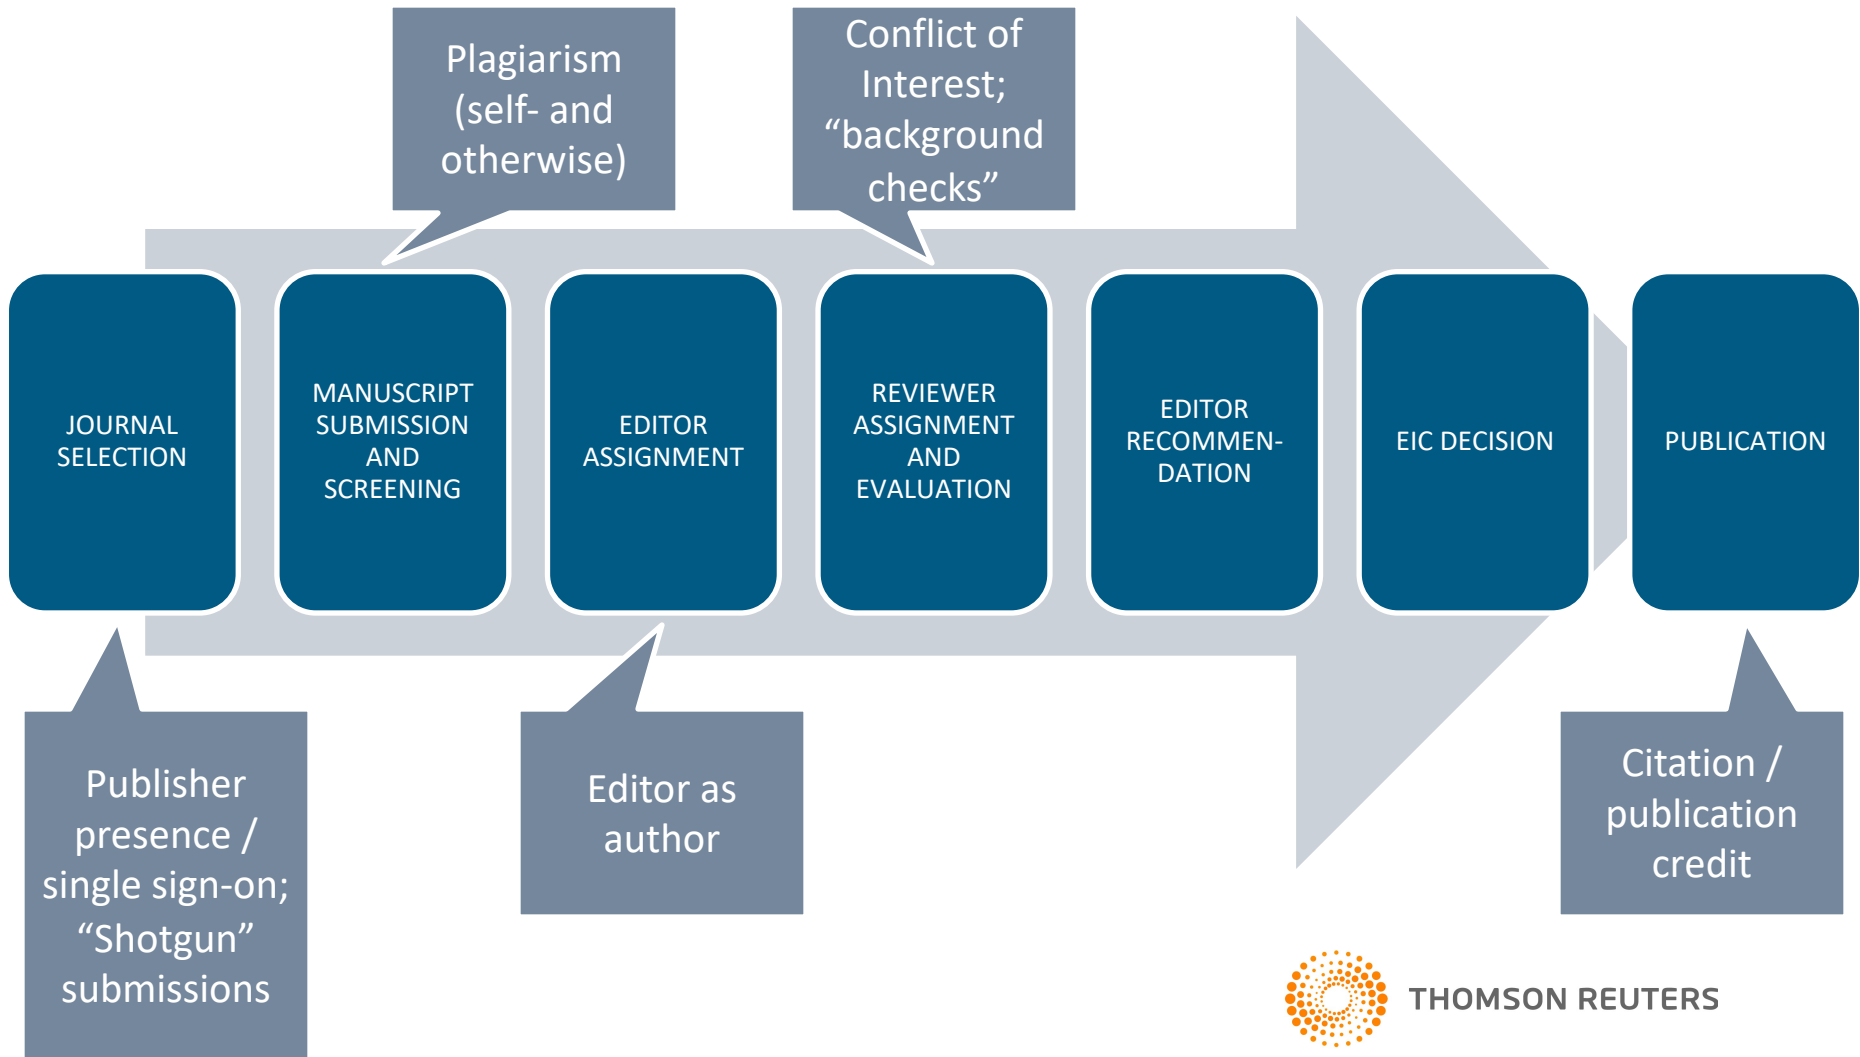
Plagiarism (self- and otherwise)

Conflict of Interest; “background checks”

JOURNAL SELECTION

MANUSCRIPT SUBMISSION AND SCREENING

EDITOR ASSIGNMENT

REVIEWER ASSIGNMENT AND EVALUATION

EDITOR RECOMMENDATION

EIC DECISION

PUBLICATION

Publisher presence / single sign-on; “Shotgun” submissions

Editor as author

Citation / publication credit

THOMSON REUTERS